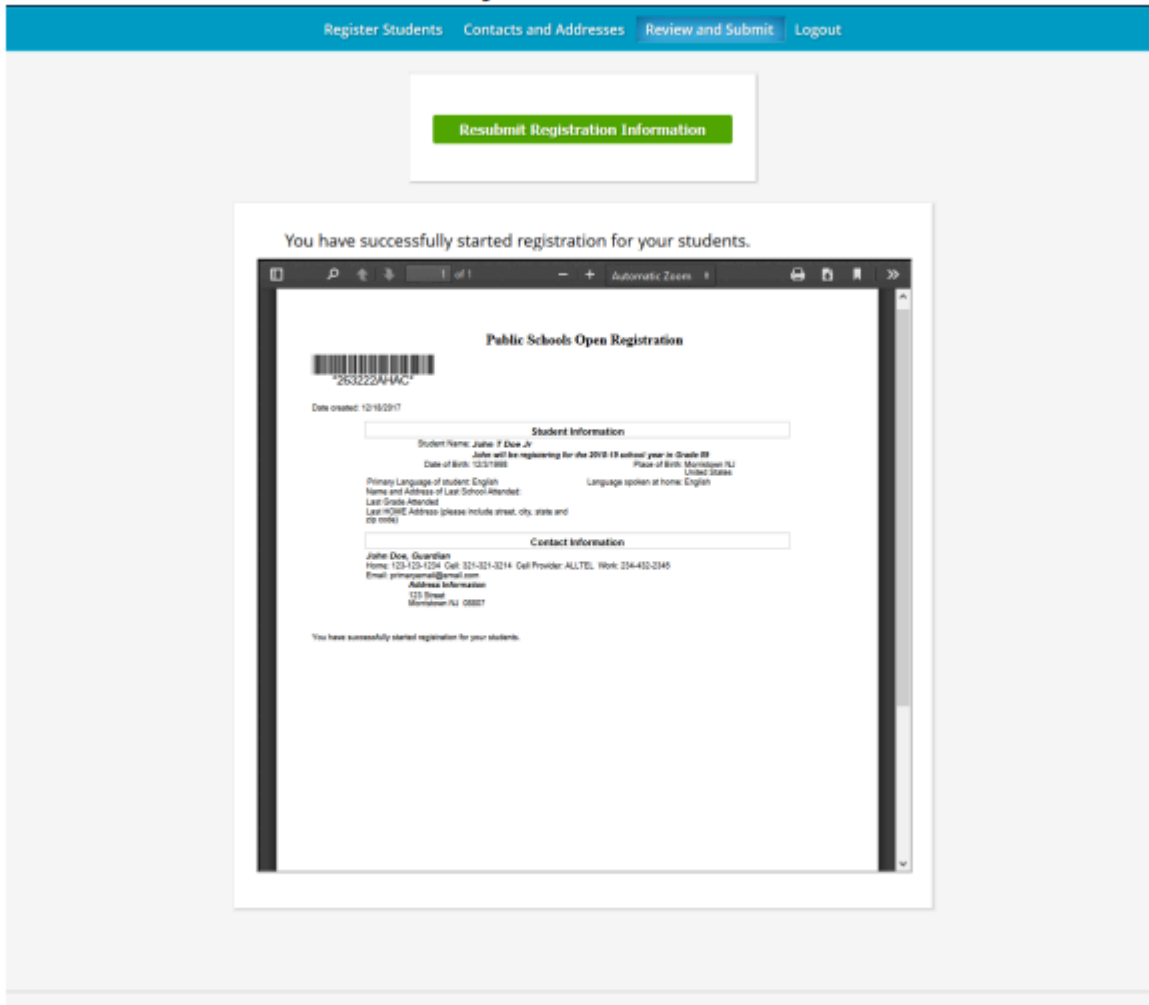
Register Students Contacts and Addresses Review and Submit Logout

Resubmit Registration Information

You have successfully started registration for your students.

1 of 1 − + Automatic Zoom

Public Schools Open Registration

*263222AHAC*

Date created: 12/18/2017

Student Information

Student Name: John T Doe Jr

John will be registering for the 2018-19 school year in Grade 09

Date of Birth: 12/3/1999 Place of Birth: Morristown NJ United States

Primary Language of student: English Language spoken at home: English

Name and Address of Last School Attended:

Last Grade Attended

Last HOME Address (please include street, city, state and zip code)

Contact Information

John Doe, Guardian

Home: 123-123-1234 Cell: 321-321-3214 Cell Provider: ALLTEL Work: 234-432-2345

Email: primaryemail@gmail.com

Address Information

123 Street

Morristown NJ 08807

You have successfully started registration for your students.